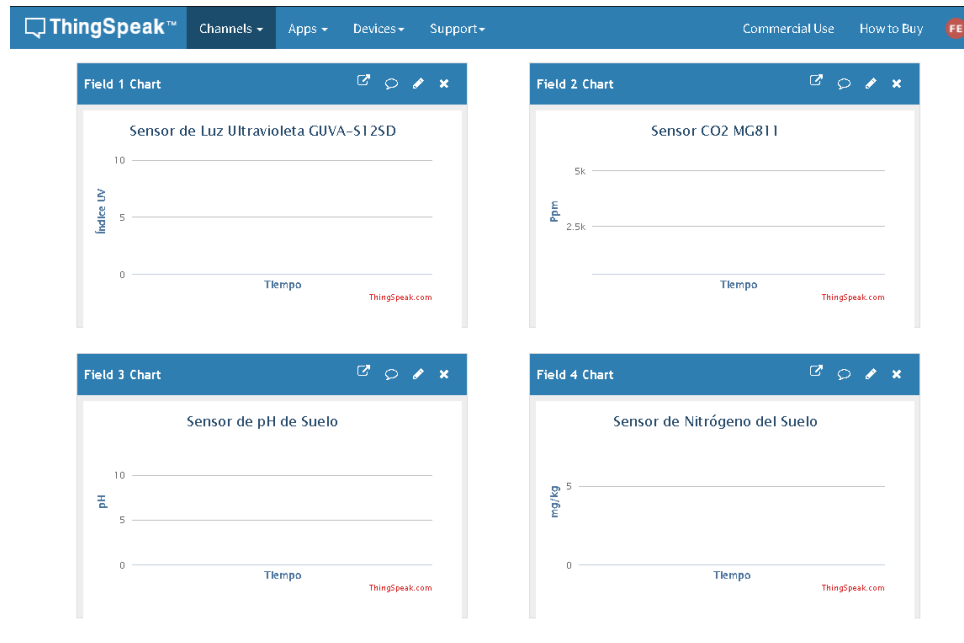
ThingSpeak™ Channels ▾ Apps ▾ Devices ▾ Support ▾ Commercial Use How to Buy FE

Field 1 Chart

Sensor de Luz Ultravioleta GUVA-S12SD

Índice UV

10

5

0

Tiempo

ThingSpeak.com

Field 2 Chart

Sensor CO2 MG811

Ppm

5k

2.5k

Tiempo

ThingSpeak.com

Field 3 Chart

Sensor de pH de Suelo

pH

10

5

0

Tiempo

ThingSpeak.com

Field 4 Chart

Sensor de Nitrógeno del Suelo

mg/kg

5

0

Tiempo

ThingSpeak.com